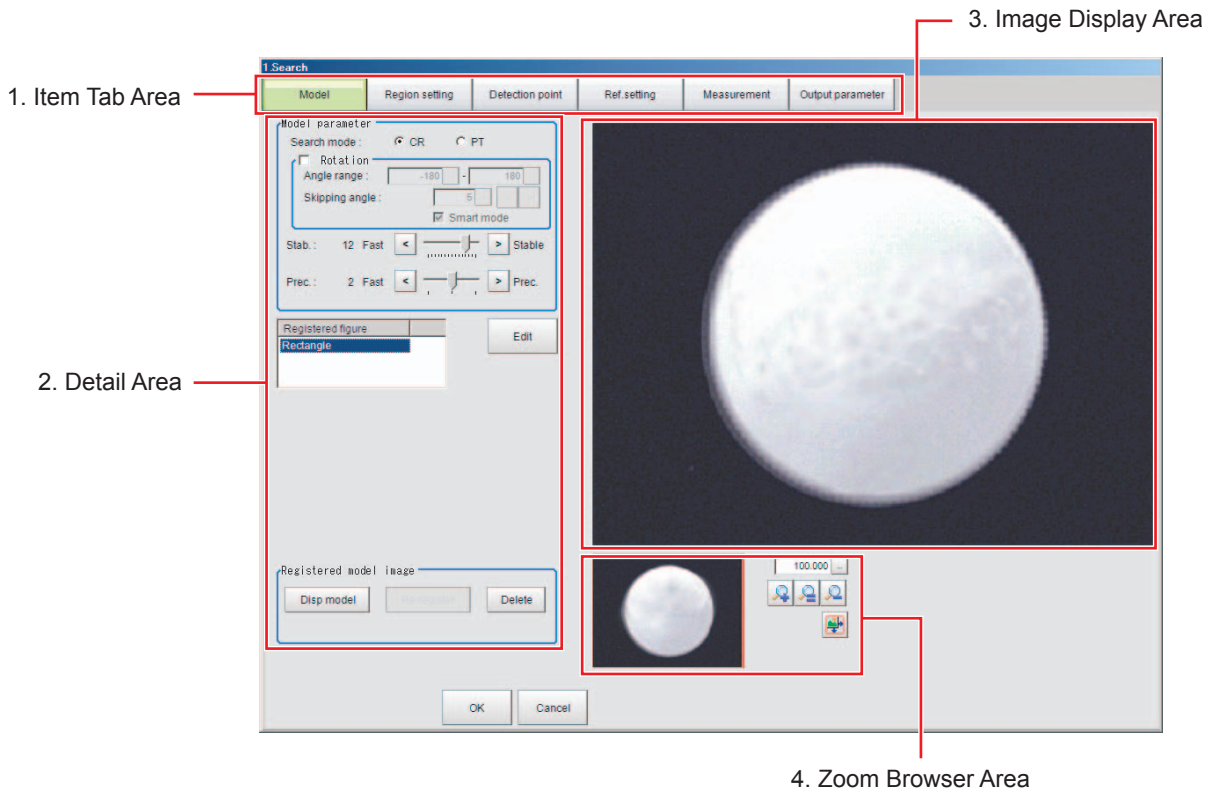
3. Image Display Area

1.Search

1. Item Tab Area

Model | Region setting | Detection point | Ref.setting | Measurement | Output parameter

Model parameter
Search mode : CR PT
Rotation
Angle range : -180 - 180
Skipping angle : 5
Smart mode
Stab.: 12 Fast < > Stable
Prec.: 2 Fast < > Prec.

Registered figure
Rectangle
Edit

2. Detail Area

Registered model image
Disp model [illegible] Delete

100.000

OK Cancel

4. Zoom Browser Area